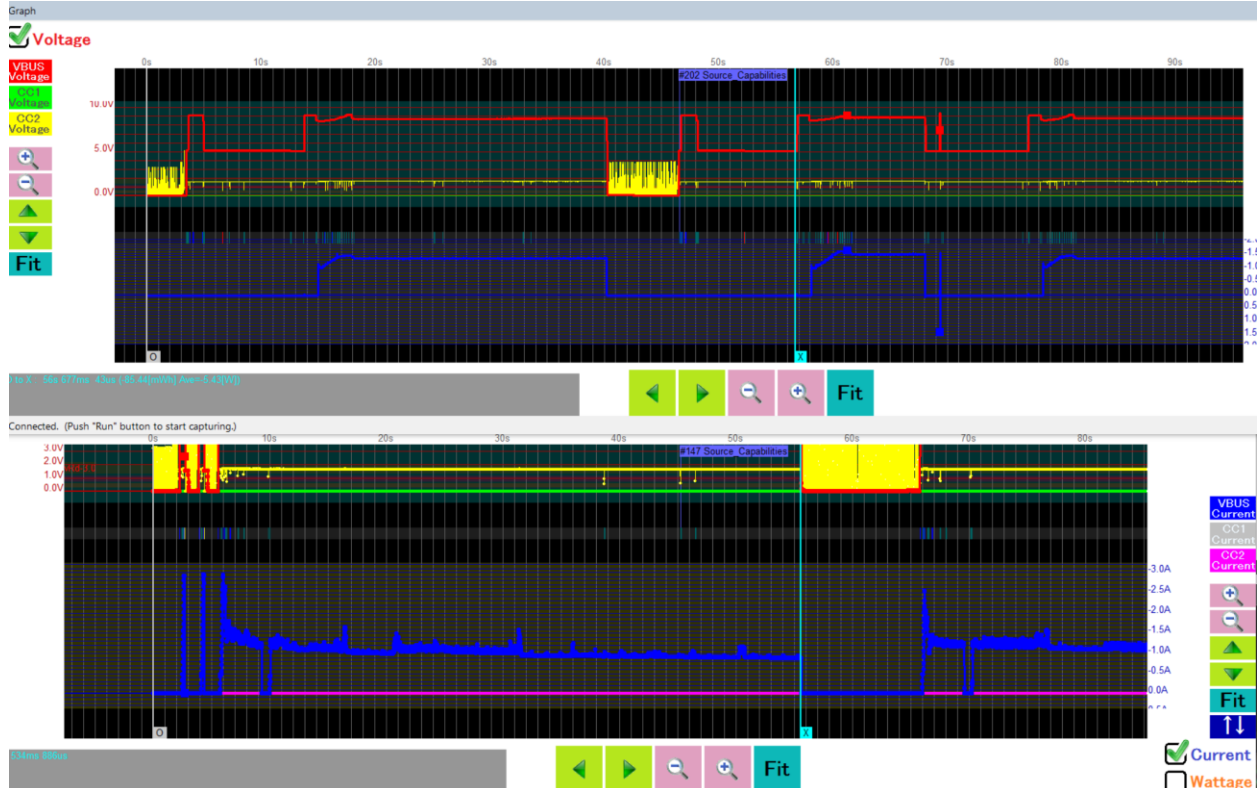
Graph

Voltage

VBUS Voltage
CC1 Voltage
CC2 Voltage

Fit

0s 10s 20s 30s 40s 50s 60s 70s 80s 90s

#202 Source_Capabilities

10.0V
5.0V
0.0V

-1.5
-1.0
-0.5
0.0
0.5
1.0
1.5

O
X

O to X 56s 677ms 43us (-85.44[mWh] Ave=-5.43[W])

Fit

Connected. (Push "Run" button to start capturing.)

0s 10s 20s 30s 40s 50s 60s 70s 80s

#147 Source_Capabilities

3.0V
2.0V
1.0V
0.0V

3.0A
2.5A
2.0A
1.5A
1.0A
0.5A
0.0A

VBUS Current
CC1 Current
CC2 Current

Fit

O
X

534ms 986us

Fit

Current
Wattage